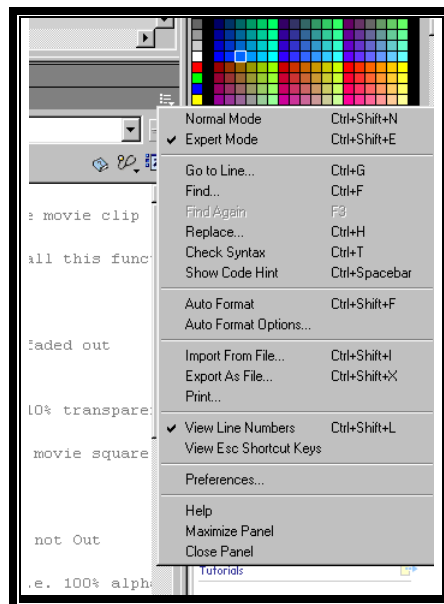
Normal Mode Ctrl+Shift+N
✔ Expert Mode Ctrl+Shift+E

Go to Line... Ctrl+G
Find... Ctrl+F
Find Again F3
Replace... Ctrl+H
Check Syntax Ctrl+T
Show Code Hint Ctrl+Spacebar

Auto Format Ctrl+Shift+F
Auto Format Options...

Import From File... Ctrl+Shift+I
Export As File... Ctrl+Shift+X
Print...

✔ View Line Numbers Ctrl+Shift+L
View Esc Shortcut Keys

Preferences...

Help
Maximize Panel
Close Panel

e movie clip
all this func
faded out
10% transpare
movie square
not Out
.e. 100% alph
Tutorials